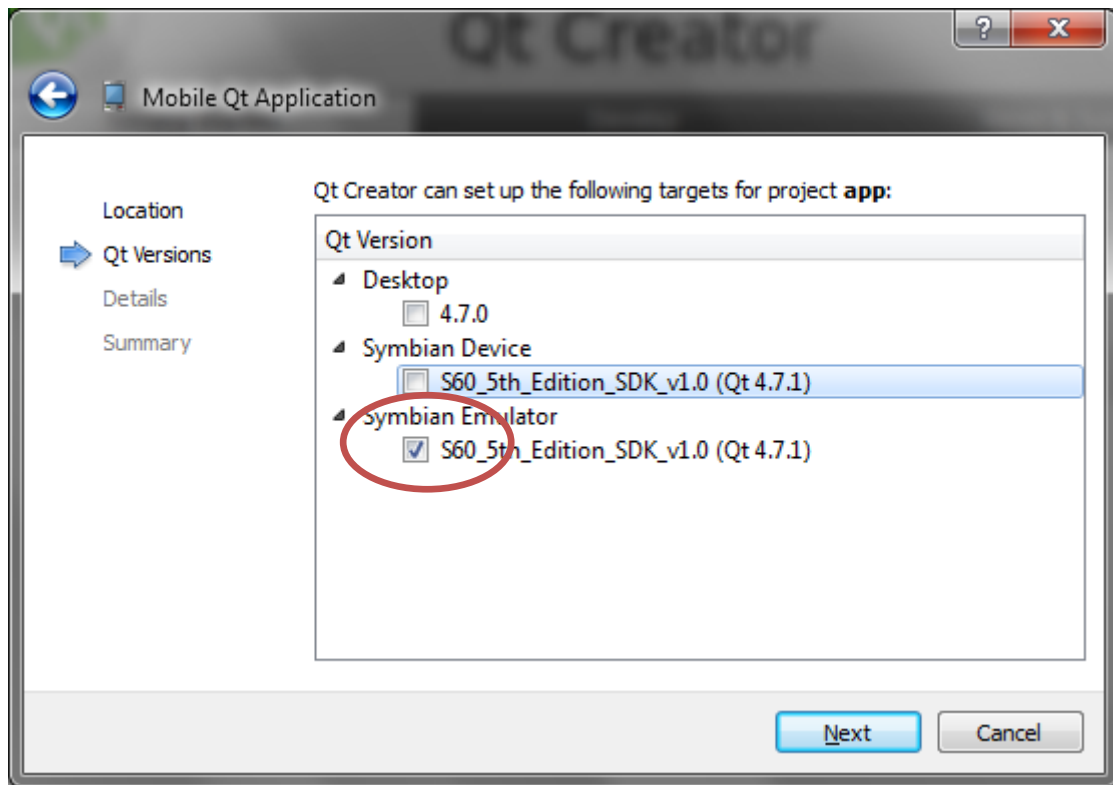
Qt Creator

?
X

Mobile Qt Application

Location
Qt Versions
Details
Summary

Qt Creator can set up the following targets for project **app**:

Qt Version
Desktop
4.7.0
Symbian Device
S60_5th_Edition_SDK_v1.0 (Qt 4.7.1)
Symbian Emulator
S60_5th_Edition_SDK_v1.0 (Qt 4.7.1)

Next
Cancel